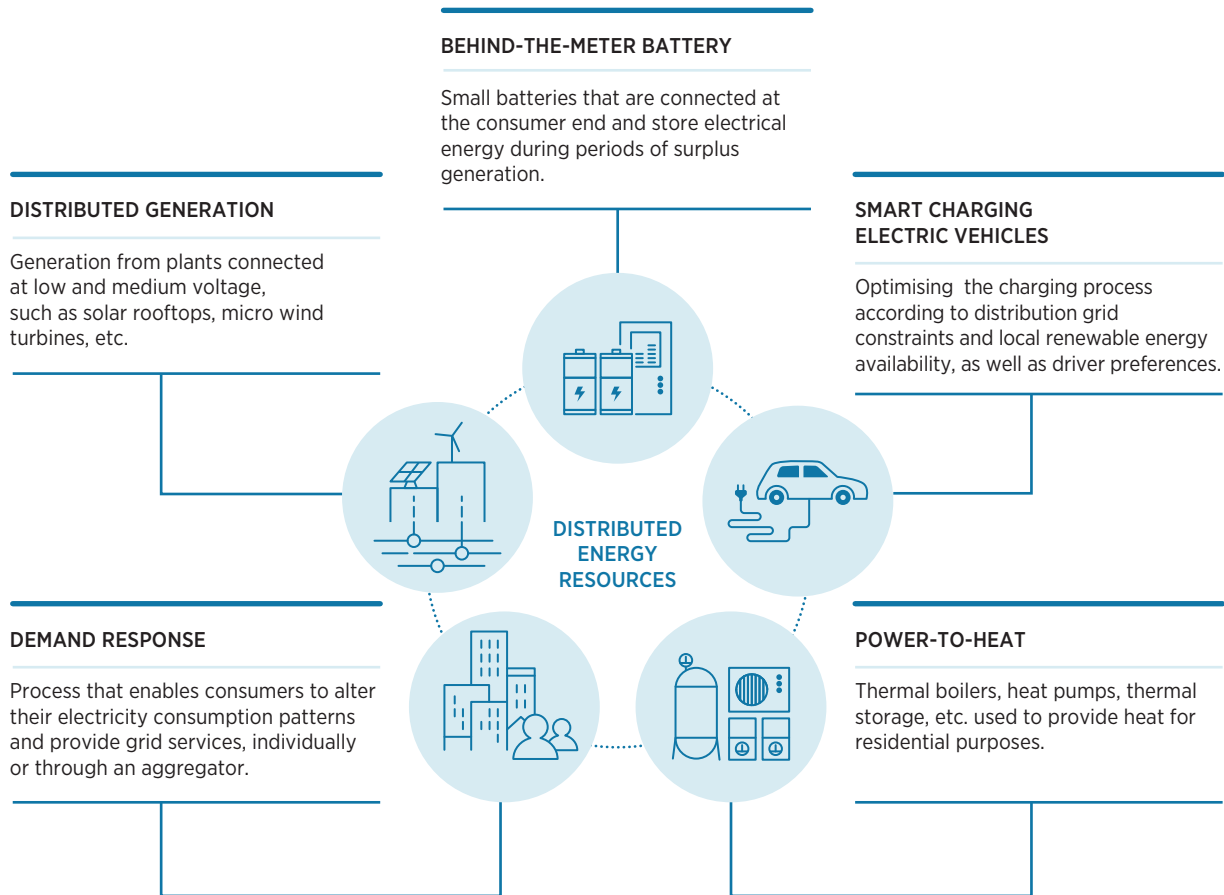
BEHIND-THE-METER BATTERY

Small batteries that are connected at the consumer end and store electrical energy during periods of surplus generation.

DISTRIBUTED GENERATION

Generation from plants connected at low and medium voltage, such as solar rooftops, micro wind turbines, etc.

SMART CHARGING ELECTRIC VEHICLES

Optimising the charging process according to distribution grid constraints and local renewable energy availability, as well as driver preferences.

DISTRIBUTED ENERGY RESOURCES

DEMAND RESPONSE

Process that enables consumers to alter their electricity consumption patterns and provide grid services, individually or through an aggregator.

POWER-TO-HEAT

Thermal boilers, heat pumps, thermal storage, etc. used to provide heat for residential purposes.